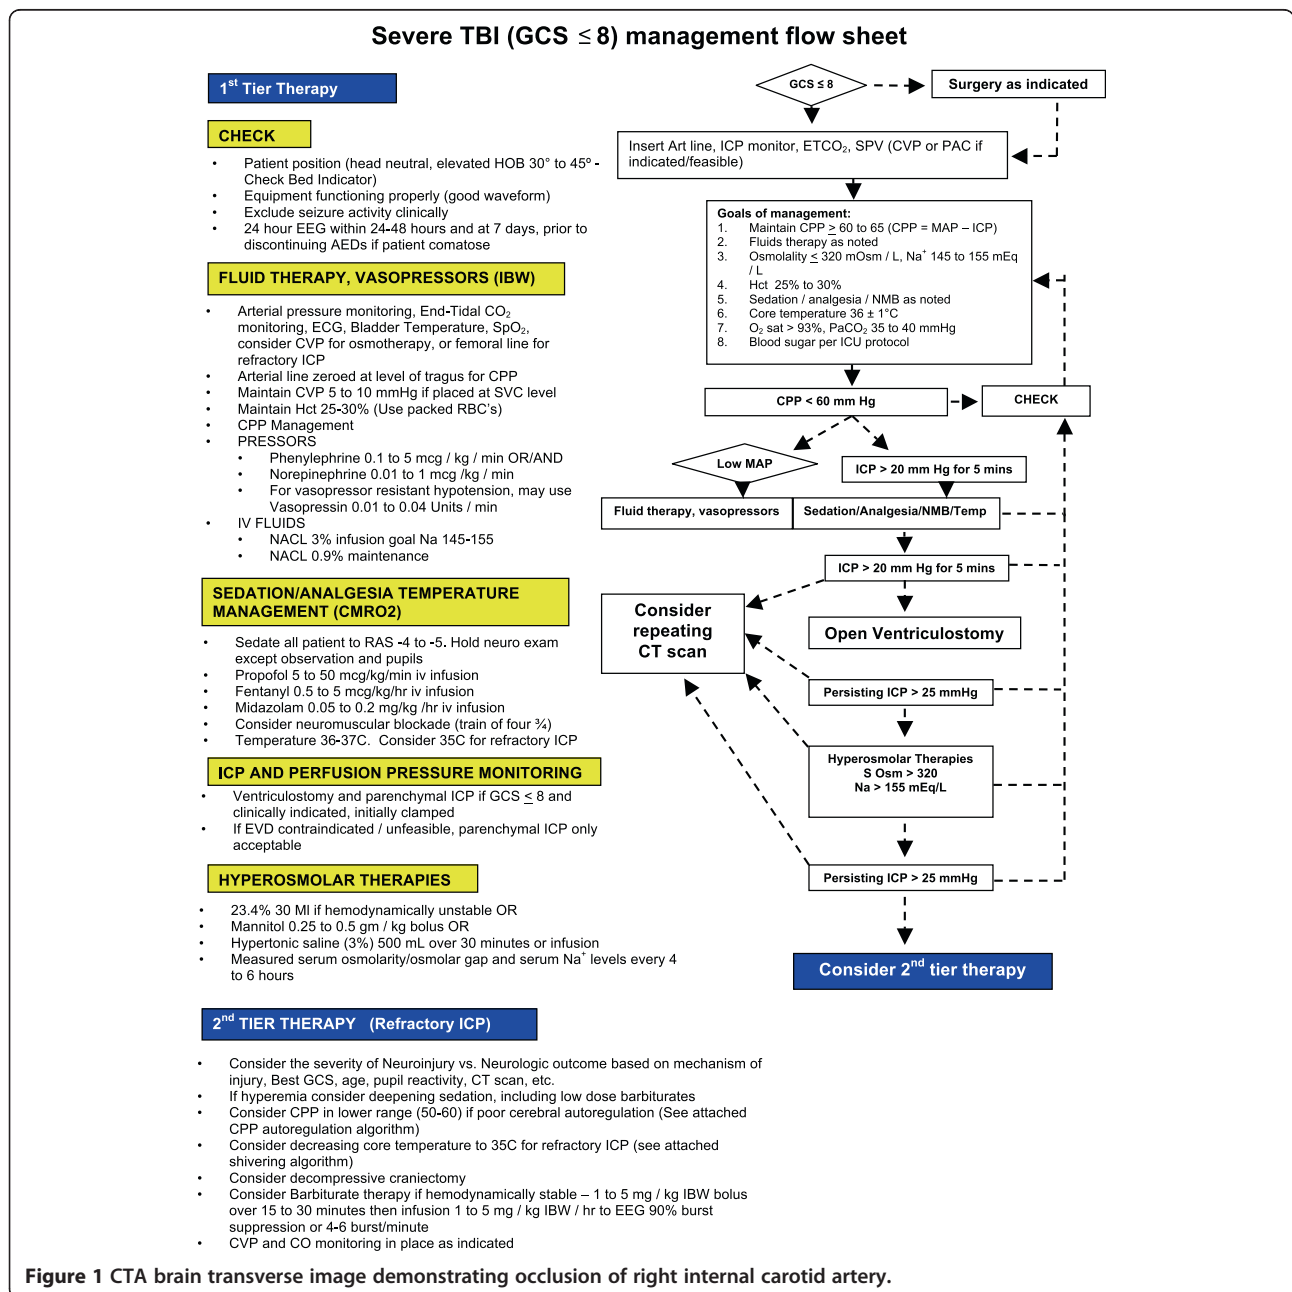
Severe TBI (GCS $\leq$ 8) management flow sheet

$1^{st}$ Tier Therapy

CHECK

- Patient position (head neutral, elevated HOB 30° to 45º - Check Bed Indicator)
- Equipment functioning properly (good waveform)
- Exclude seizure activity clinically
- 24 hour EEG within 24-48 hours and at 7 days, prior to discontinuing AEDs if patient comatose

FLUID THERAPY, VASOPRESSORS (IBW)

- Arterial pressure monitoring, End-Tidal $CO_2$ monitoring, ECG, Bladder Temperature, $SpO_2$, consider CVP for osmotherapy, or femoral line for refractory ICP
- Arterial line zeroed at level of tragus for CPP
- Maintain CVP 5 to 10 mmHg if placed at SVC level
- Maintain Hct 25-30% (Use packed RBC's)
- CPP Management
- PRESSORS
  - Phenylephrine 0.1 to 5 mcg / kg / min OR/AND
  - Norepinephrine 0.01 to 1 mcg /kg / min
  - For vasopressor resistant hypotension, may use Vasopressin 0.01 to 0.04 Units / min
- IV FLUIDS
  - NACL 3% infusion goal Na 145-155
  - NACL 0.9% maintenance

SEDATION/ANALGESIA TEMPERATURE MANAGEMENT (CMRO2)

- Sedate all patient to RAS -4 to -5. Hold neuro exam except observation and pupils
- Propofol 5 to 50 mcg/kg/min iv infusion
- Fentanyl 0.5 to 5 mcg/kg/hr iv infusion
- Midazolam 0.05 to 0.2 mg/kg /hr iv infusion
- Consider neuromuscular blockade (train of four ¾)
- Temperature 36-37C. Consider 35C for refractory ICP

ICP AND PERFUSION PRESSURE MONITORING

- Ventriculostomy and parenchymal ICP if GCS $\leq$ 8 and clinically indicated, initially clamped
- If EVD contraindicated / unfeasible, parenchymal ICP only acceptable

HYPEROSMOLAR THERAPIES

- 23.4% 30 Ml if hemodynamically unstable OR
- Mannitol 0.25 to 0.5 gm / kg bolus OR
- Hypertonic saline (3%) 500 mL over 30 minutes or infusion
- Measured serum osmolarity/osmolar gap and serum $Na^+$ levels every 4 to 6 hours

$2^{nd}$ TIER THERAPY (Refractory ICP)

- Consider the severity of Neuroinjury vs. Neurologic outcome based on mechanism of injury, Best GCS, age, pupil reactivity, CT scan, etc.
- If hyperemia consider deepening sedation, including low dose barbiturates
- Consider CPP in lower range (50-60) if poor cerebral autoregulation (See attached CPP autoregulation algorithm)
- Consider decreasing core temperature to 35C for refractory ICP (see attached shivering algorithm)
- Consider decompressive craniectomy
- Consider Barbiturate therapy if hemodynamically stable – 1 to 5 mg / kg IBW bolus over 15 to 30 minutes then infusion 1 to 5 mg / kg IBW / hr to EEG 90% burst suppression or 4-6 burst/minute
- CVP and CO monitoring in place as indicated

GCS $\leq$ 8

Surgery as indicated

Insert Art line, ICP monitor, $ETCO_2$, SPV (CVP or PAC if indicated/feasible)

Goals of management:
1. Maintain CPP $\geq$ 60 to 65 (CPP = MAP – ICP)
2. Fluids therapy as noted
3. Osmolality $\leq$ 320 mOsm / L, $Na^+$ 145 to 155 mEq / L
4. Hct 25% to 30%
5. Sedation / analgesia / NMB as noted
6. Core temperature 36 ± 1°C
7. $O_2$ sat > 93%, $PaCO_2$ 35 to 40 mmHg
8. Blood sugar per ICU protocol

CPP < 60 mm Hg

CHECK

Low MAP

ICP > 20 mm Hg for 5 mins

Fluid therapy, vasopressors

Sedation/Analgesia/NMB/Temp

ICP > 20 mm Hg for 5 mins

Consider repeating CT scan

Open Ventriculostomy

Persisting ICP > 25 mmHg

Hyperosmolar Therapies
S Osm > 320
Na > 155 mEq/L

Persisting ICP > 25 mmHg

Consider $2^{nd}$ tier therapy

Figure 1 CTA brain transverse image demonstrating occlusion of right internal carotid artery.